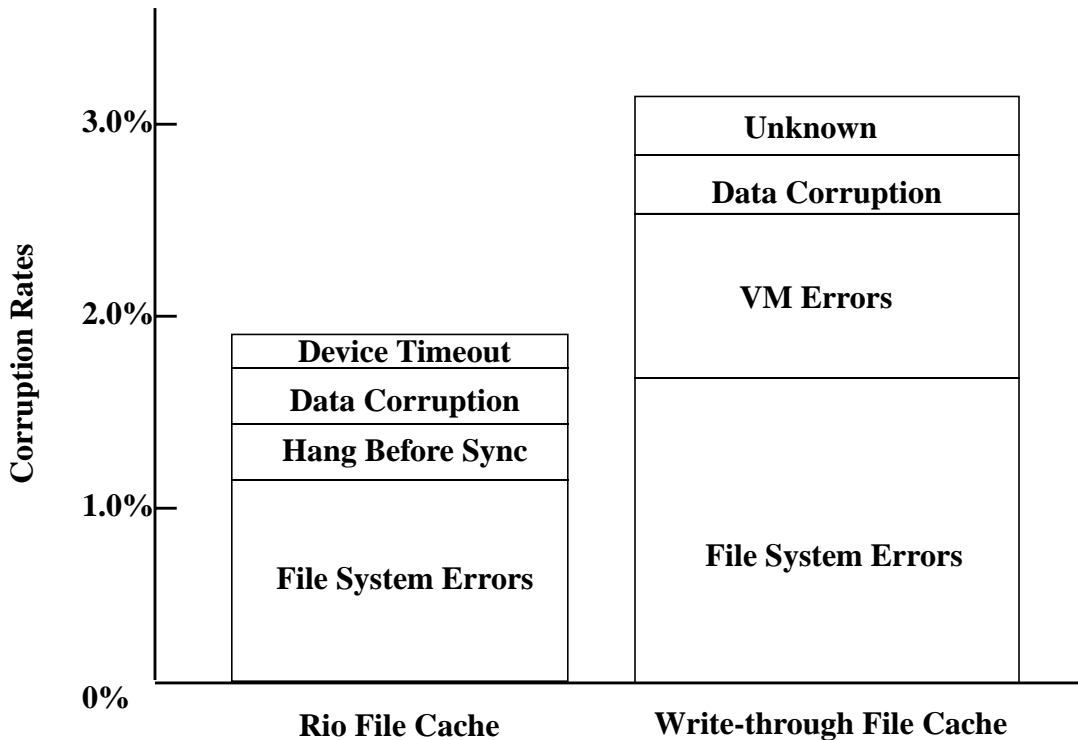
Corruption Rates

3.0%

2.0%

1.0%

0%

Device Timeout
Data Corruption
Hang Before Sync
File System Errors

Unknown
Data Corruption
VM Errors
File System Errors

Rio File Cache

Write-through File Cache